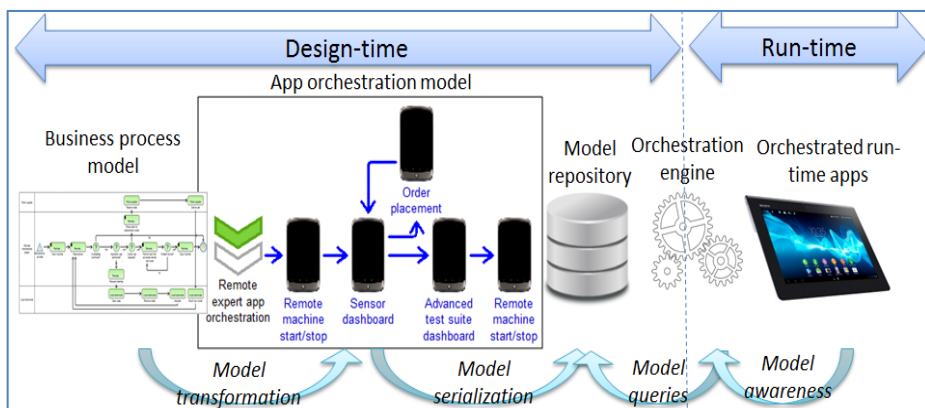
Design-time

Run-time

App orchestration model

Business process model

Order placement

Model repository

Orchestration engine

Orchestrated run-time apps

Remote expert app orchestration

Remote machine start/stop

Sensor dashboard

Advanced test suite dashboard

Remote machine start/stop

Model transformation

Model serialization

Model queries

Model awareness